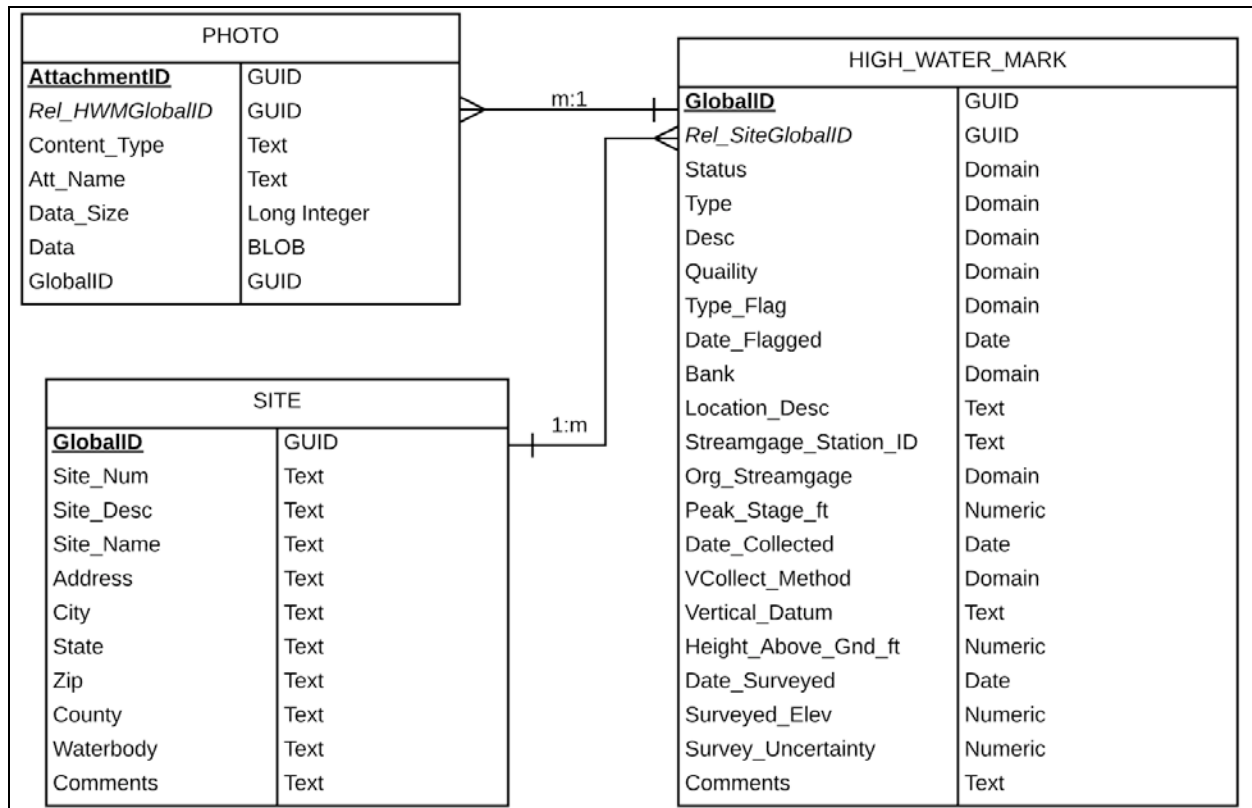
| PHOTO | |
|---|---|
| **AttachmentID** | GUID |
| *Rel_HWMGlobalID* | GUID |
| Content_Type | Text |
| Att_Name | Text |
| Data_Size | Long Integer |
| Data | BLOB |
| GlobalID | GUID |

m:1

| HIGH_WATER_MARK | |
|---|---|
| **GlobalID** | GUID |
| *Rel_SiteGlobalID* | GUID |
| Status | Domain |
| Type | Domain |
| Desc | Domain |
| Quaility | Domain |
| Type_Flag | Domain |
| Date_Flagged | Date |
| Bank | Domain |
| Location_Desc | Text |
| Streamgage_Station_ID | Text |
| Org_Streamgage | Domain |
| Peak_Stage_ft | Numeric |
| Date_Collected | Date |
| VCollect_Method | Domain |
| Vertical_Datum | Text |
| Height_Above_Gnd_ft | Numeric |
| Date_Surveyed | Date |
| Surveyed_Elev | Numeric |
| Survey_Uncertainty | Numeric |
| Comments | Text |

1:m

| SITE | |
|---|---|
| **GlobalID** | GUID |
| Site_Num | Text |
| Site_Desc | Text |
| Site_Name | Text |
| Address | Text |
| City | Text |
| State | Text |
| Zip | Text |
| County | Text |
| Waterbody | Text |
| Comments | Text |